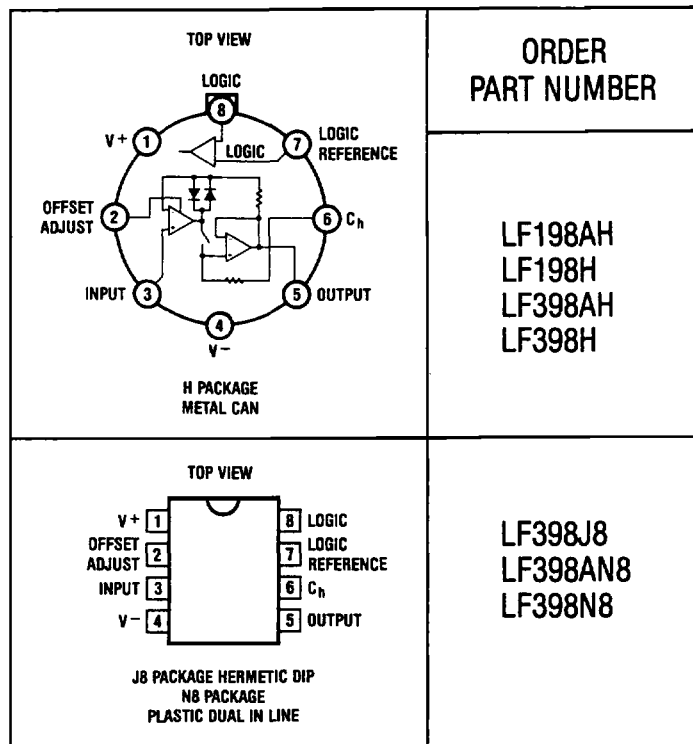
| TOP VIEW<br>LOGIC<br>8<br>V+ 1<br>LOGIC<br>7 LOGIC REFERENCE<br>OFFSET ADJUST 2<br>6 $C_h$<br>INPUT 3<br>5 OUTPUT<br>4<br>V−<br>H PACKAGE METAL CAN | ORDER PART NUMBER<br><br>LF198AH<br>LF198H<br>LF398AH<br>LF398H |
|---|---|
| TOP VIEW<br>V+ 1<br>OFFSET ADJUST 2<br>INPUT 3<br>V− 4<br>8 LOGIC<br>7 LOGIC REFERENCE<br>6 $C_h$<br>5 OUTPUT<br>J8 PACKAGE HERMETIC DIP<br>N8 PACKAGE<br>PLASTIC DUAL IN LINE | LF398J8<br>LF398AN8<br>LF398N8 |